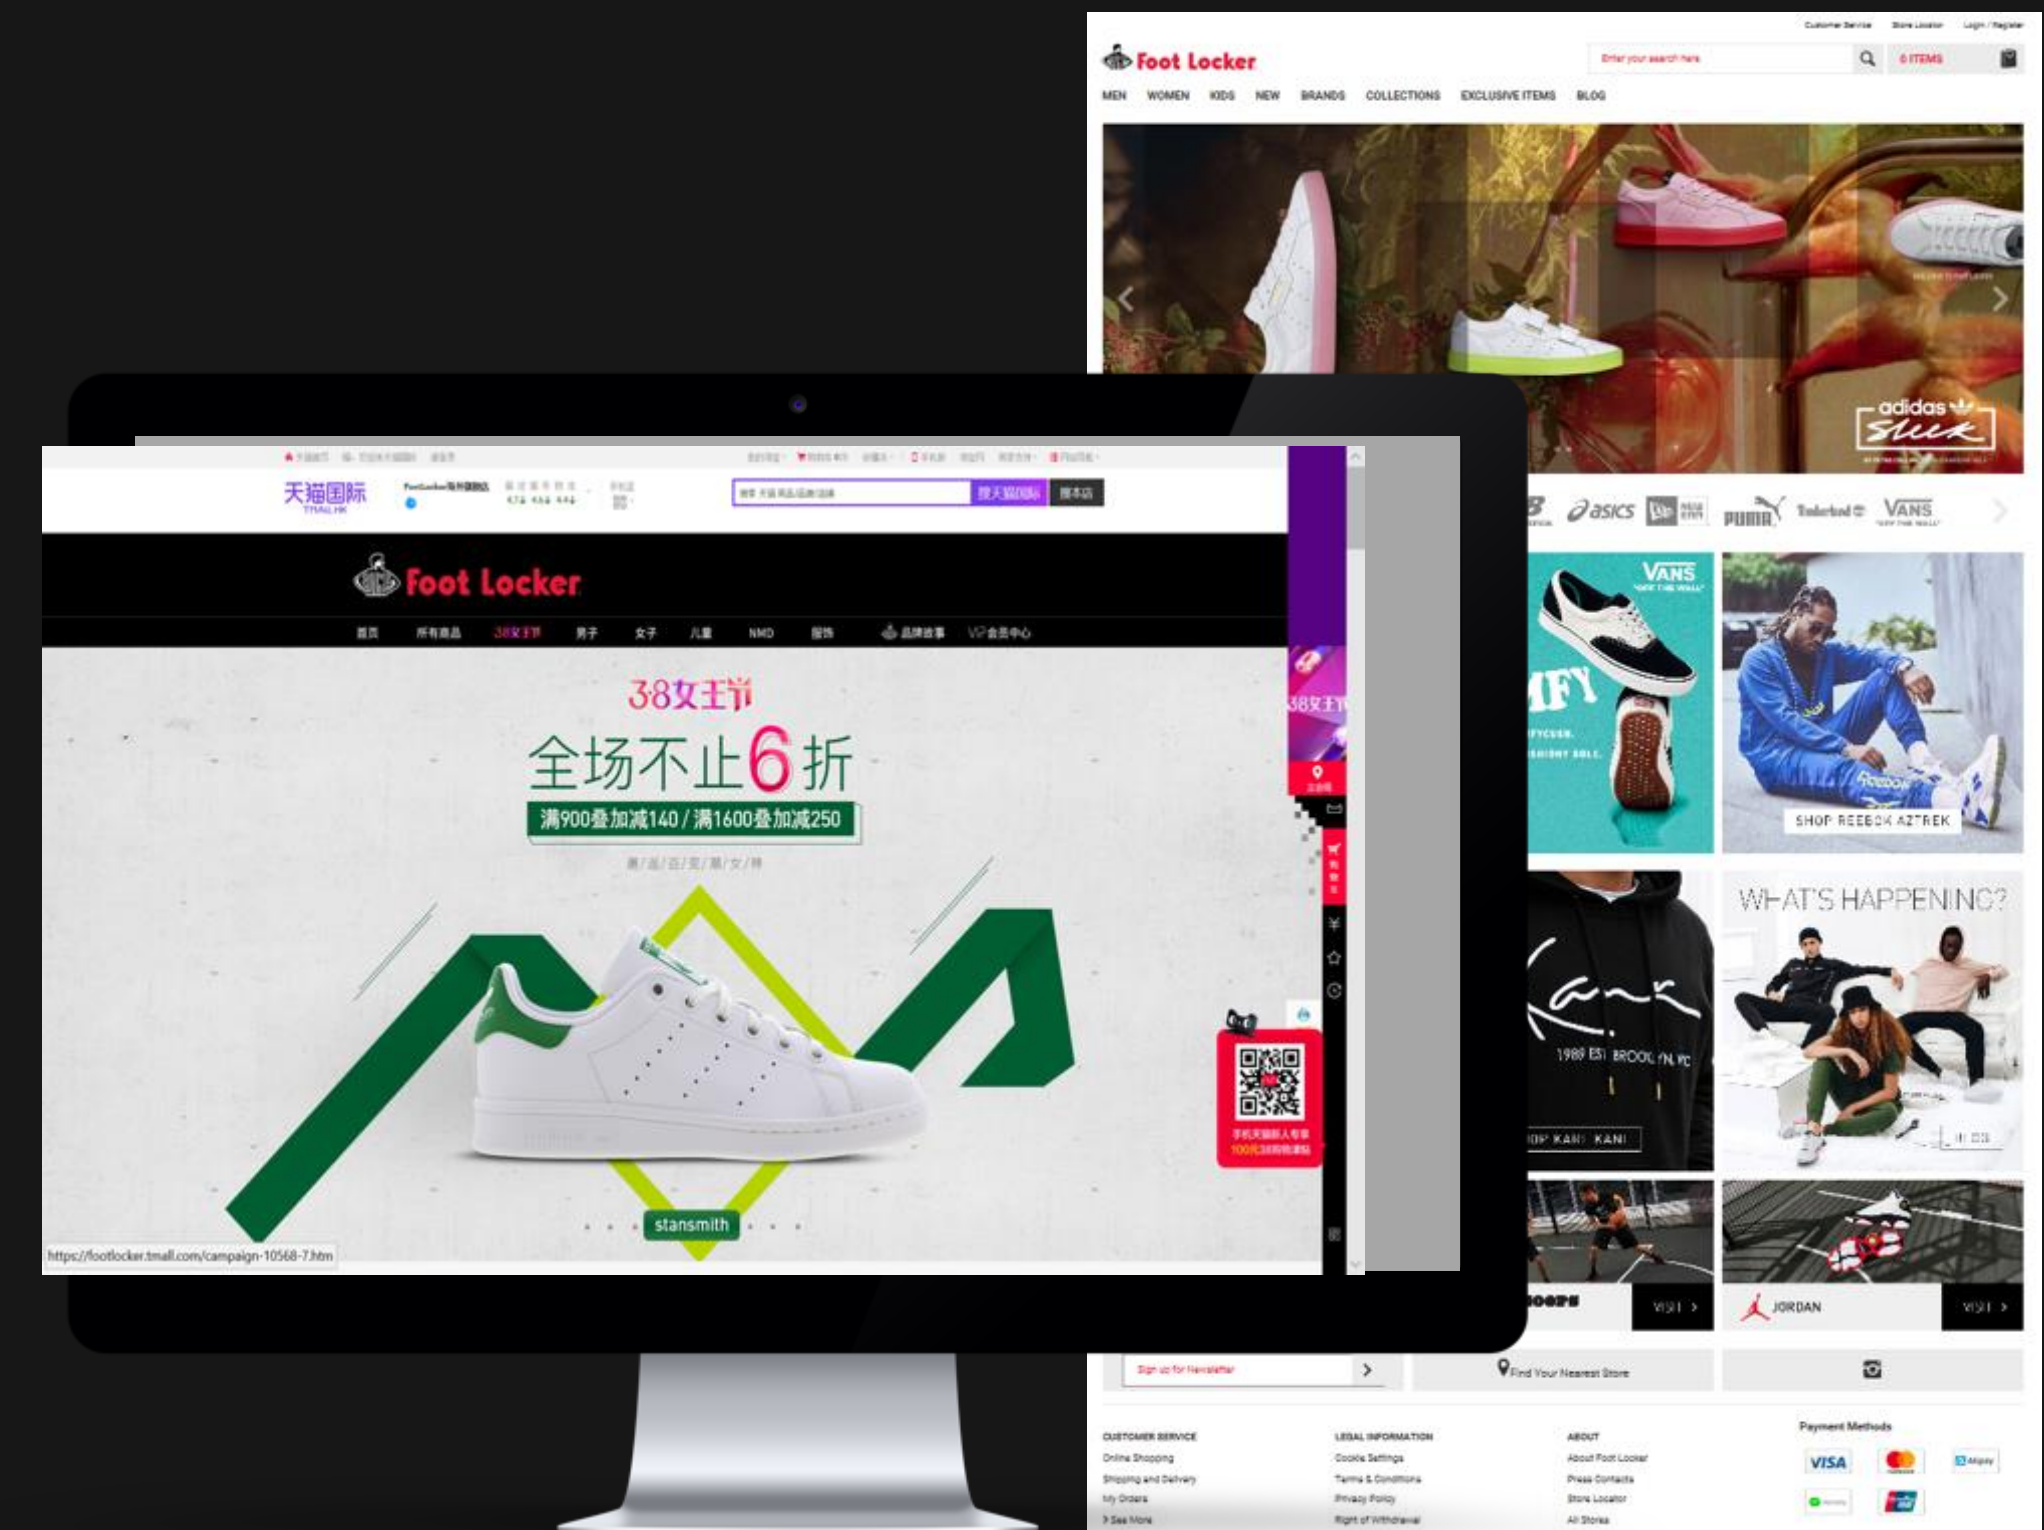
Customer Service Store Locator Login / Register

Foot Locker

Enter your search here

0 ITEMS

MEN WOMEN KIDS NEW BRANDS COLLECTIONS EXCLUSIVE ITEMS BLOG

adidas Sleek

asics PUMA VANS

VANS

SHOP REEBOK AZTREK

WHAT'S HAPPENING?

1989 EST BROOKLYN, NYC

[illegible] KANI KANI

VISIT >

JORDAN

VISIT >

Sign up for Newsletter

Find Your Nearest Store

CUSTOMER SERVICE
Online Shopping
Shipping and Delivery
My Orders
> See More

LEGAL INFORMATION
Cookie Settings
Terms & Conditions
Privacy Policy
Right of Withdrawal

ABOUT
About Foot Locker
Press Contacts
Store Locator
All Stores

Payment Methods
VISA

天猫国际
TMALL.HK

搜天猫国际 搜本店

Foot Locker

首页 所有商品 38女王节 男子 女子 儿童 NMD 服饰 品牌故事 VIP会员中心

38女王节
全场不止6折
满900叠加减140 / 满1600叠加减250

stansmith

https://footlocker.tmall.com/campaign-10568-7.htm